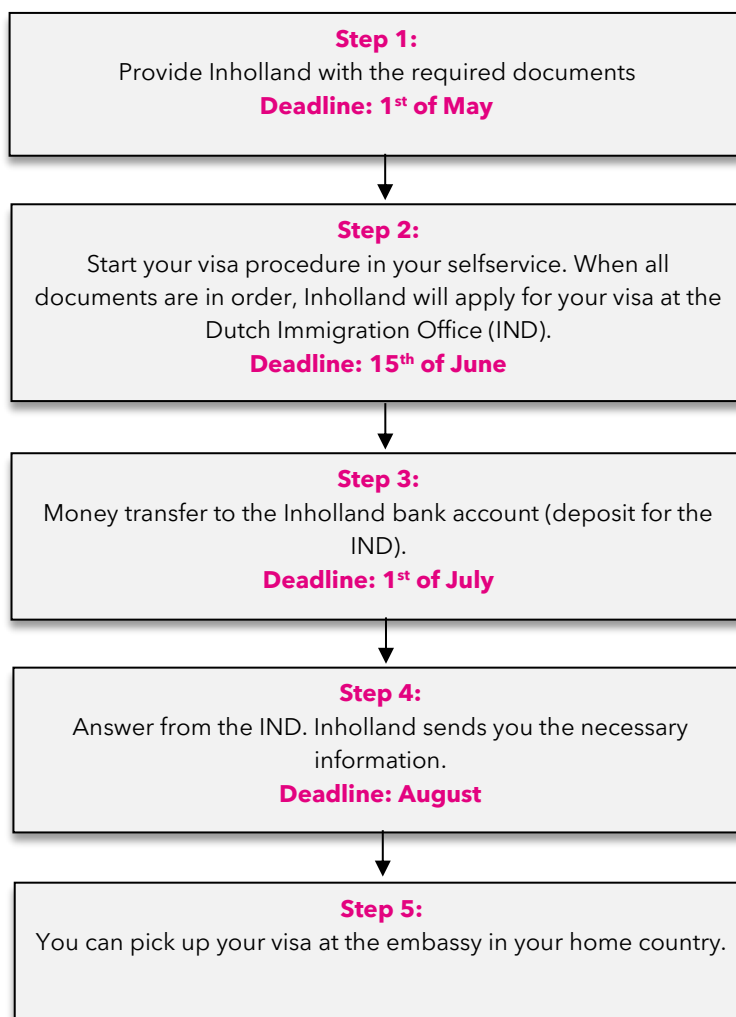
Step 1:
Provide Inholland with the required documents
Deadline: 1st of May

Step 2:
Start your visa procedure in your selfservice. When all documents are in order, Inholland will apply for your visa at the Dutch Immigration Office (IND).
Deadline: 15th of June

Step 3:
Money transfer to the Inholland bank account (deposit for the IND).
Deadline: 1st of July

Step 4:
Answer from the IND. Inholland sends you the necessary information.
Deadline: August

Step 5:
You can pick up your visa at the embassy in your home country.